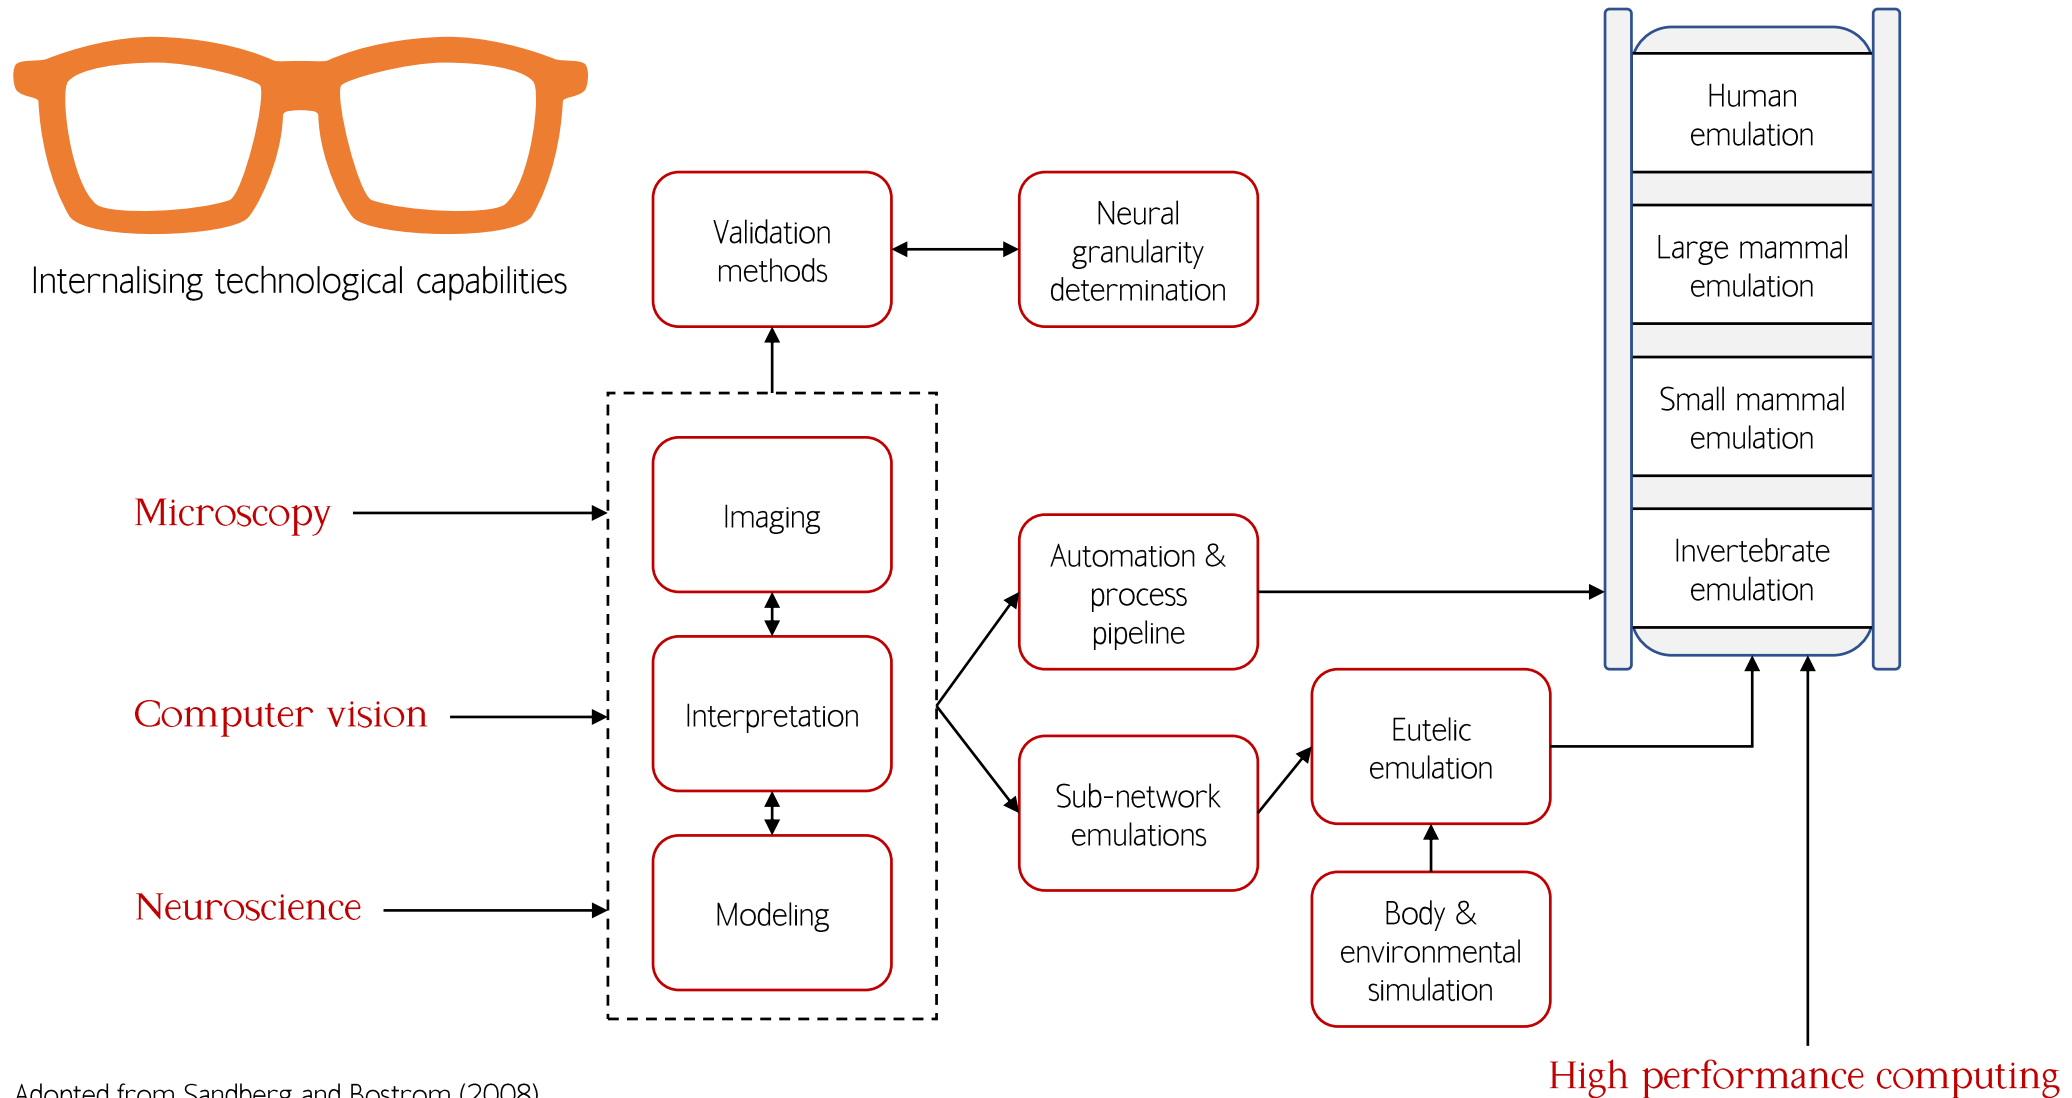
Internalising technological capabilities

Validation methods

Neural granularity determination

Human emulation

Large mammal emulation

Small mammal emulation

Invertebrate emulation

Microscopy

Computer vision

Neuroscience

Imaging

Interpretation

Modeling

Automation & process pipeline

Sub-network emulations

Eutelic emulation

Body & environmental simulation

High performance computing

Adopted from Sandberg and Bostrom (2008)